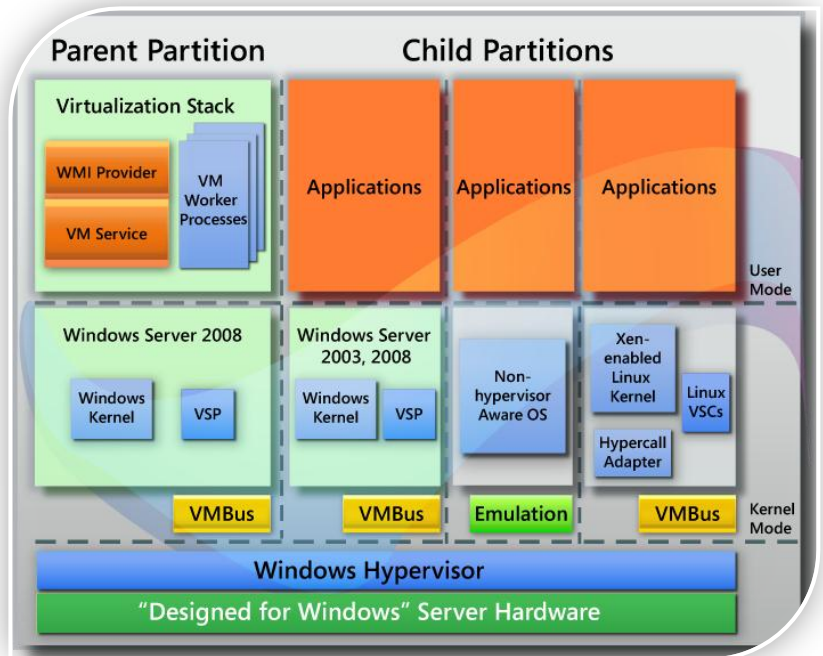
Parent Partition

Child Partitions

Virtualization Stack

WMI Provider

VM Service

VM Worker Processes

Applications

Applications

Applications

User Mode

Windows Server 2008

Windows Kernel

VSP

VMBus

Windows Server 2003, 2008

Windows Kernel

VSP

VMBus

Non-hypervisor Aware OS

Emulation

Xen-enabled Linux Kernel

Linux VSCs

Hypercall Adapter

VMBus

Kernel Mode

Windows Hypervisor

"Designed for Windows" Server Hardware